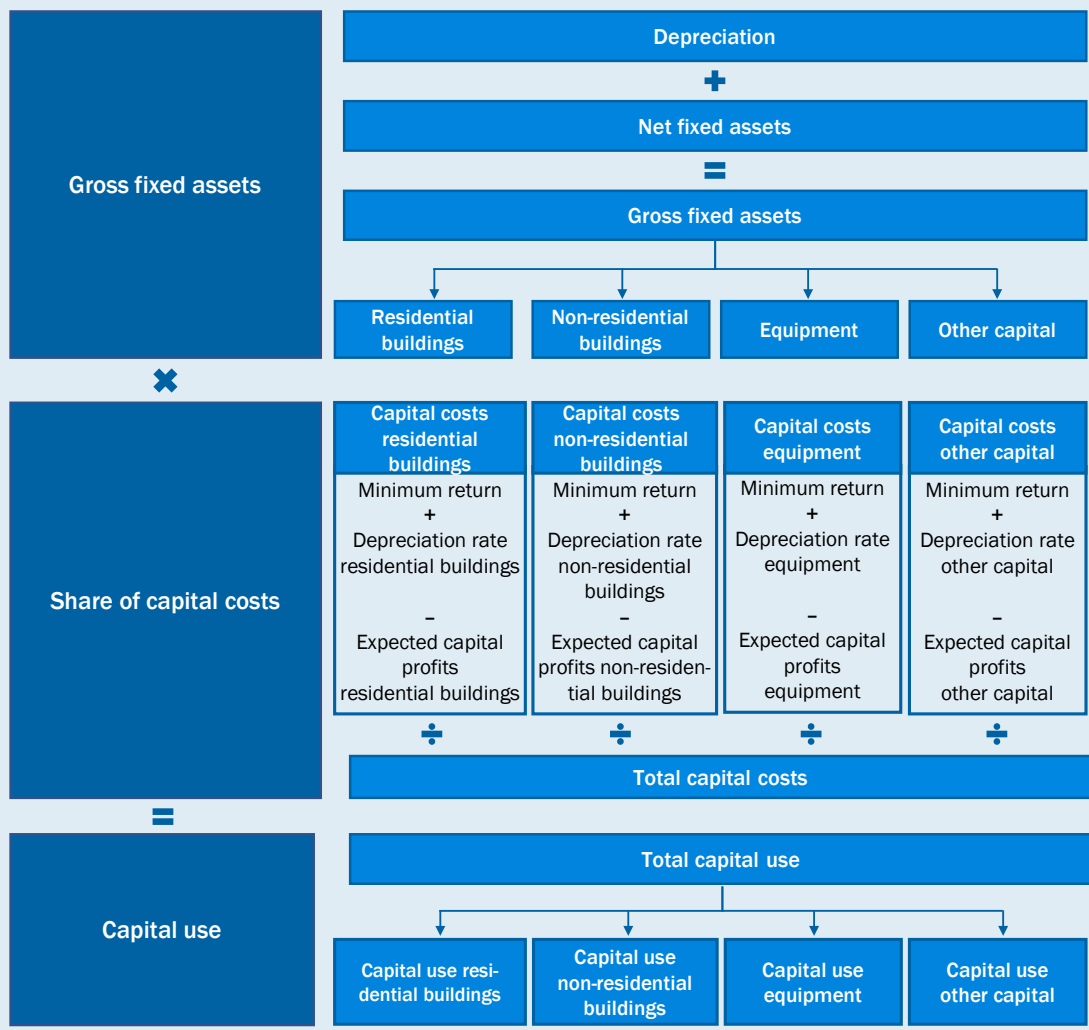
Gross fixed assets

Depreciation
+
Net fixed assets
=
Gross fixed assets

Residential buildings

Non-residential buildings

Equipment

Other capital

×

Share of capital costs

Capital costs residential buildings
Minimum return
+
Depreciation rate residential buildings
–
Expected capital profits residential buildings

Capital costs non-residential buildings
Minimum return
+
Depreciation rate non-residential buildings
–
Expected capital profits non-residential buildings

Capital costs equipment
Minimum return
+
Depreciation rate equipment
–
Expected capital profits equipment

Capital costs other capital
Minimum return
+
Depreciation rate other capital
–
Expected capital profits other capital

÷ ÷ ÷ ÷

Total capital costs

=

Capital use

Total capital use

Capital use residential buildings

Capital use non-residential buildings

Capital use equipment

Capital use other capital